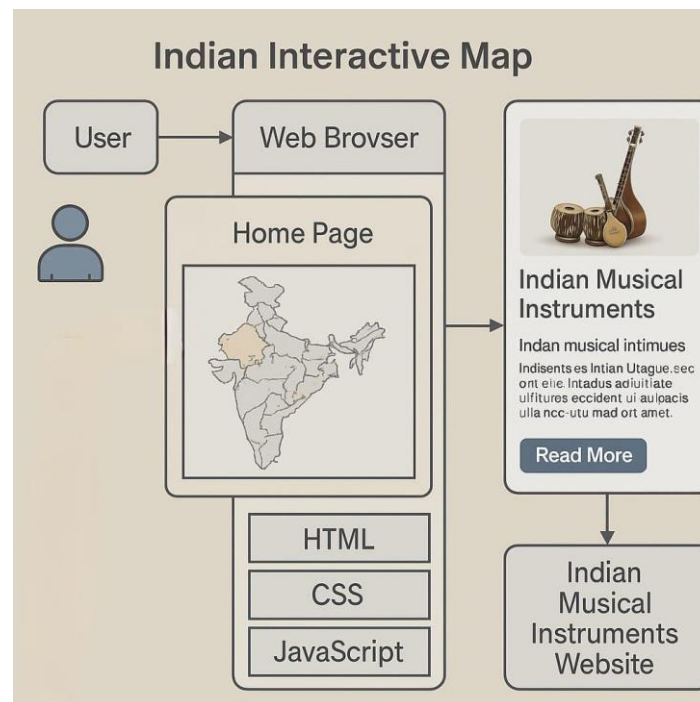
Indian Interactive Map

User

Web Brovser

Home Page

HTML

CSS

JavaScript

Indian Musical Instruments

Indan musical intimues

Indisents es Intian Utague.sec ont elie. Intadus adiuitiate ulfitures eccident ui aulpacis ulla ncc-utu mad ort amet.

Read More

Indian Musical Instruments Website